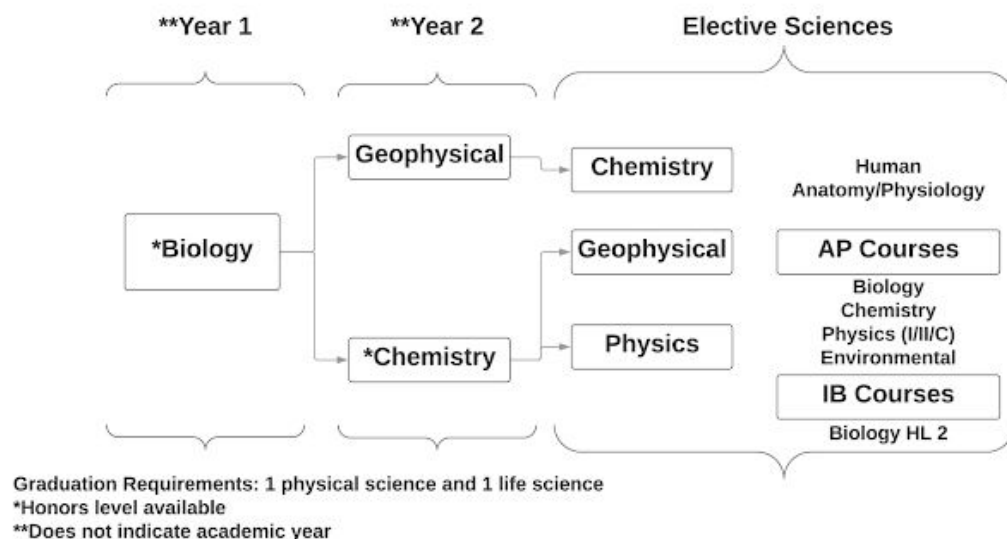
**Year 1

**Year 2

Elective Sciences

*Biology

Geophysical

*Chemistry

Chemistry

Geophysical

Physics

Human Anatomy/Physiology

AP Courses

Biology
Chemistry
Physics (I/II/C)
Environmental

IB Courses

Biology HL 2

Graduation Requirements: 1 physical science and 1 life science
*Honors level available
**Does not indicate academic year